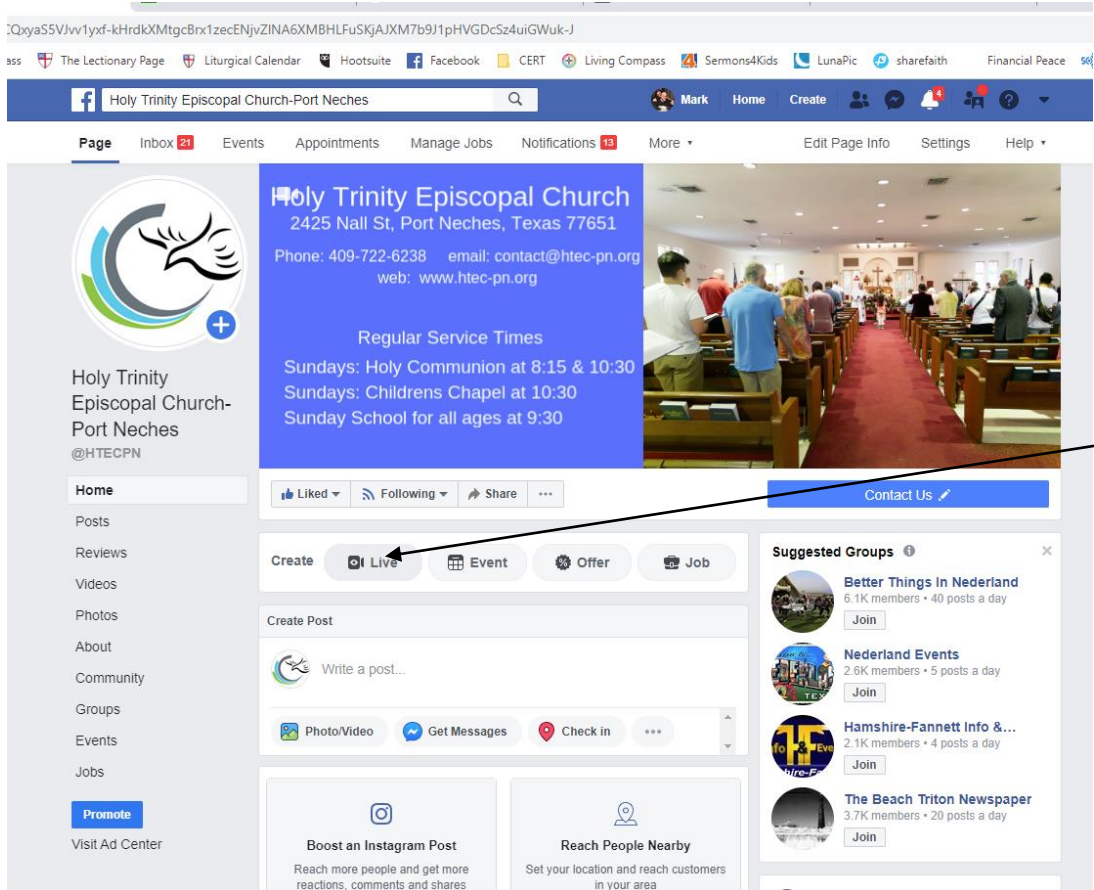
CQxyaS5VJvv1yxf-kHrdkXMtgcBrx1zecENjvZINA6XMBHLFuSKjAJXM7b9J1pHVGDcSz4uiGWuk-J

ass The Lectionary Page Liturgical Calendar Hootsuite Facebook CERT Living Compass Sermons4Kids LunaPic sharefaith Financial Peace

Holy Trinity Episcopal Church-Port Neches

Mark Home Create 4

Page Inbox 21 Events Appointments Manage Jobs Notifications 13 More Edit Page Info Settings Help

Holy Trinity Episcopal Church
2425 Nall St, Port Neches, Texas 77651
Phone: 409-722-6238 email: contact@htec-pn.org
web: www.htec-pn.org

Regular Service Times
Sundays: Holy Communion at 8:15 & 10:30
Sundays: Childrens Chapel at 10:30
Sunday School for all ages at 9:30

Holy Trinity Episcopal Church-Port Neches
@HTECPN

Home
Posts
Reviews
Videos
Photos
About
Community
Groups
Events
Jobs
Promote
Visit Ad Center

Liked Following Share ···

Contact Us

Create Live Event Offer Job

Create Post
Write a post...
Photo/Video Get Messages Check in ···

Boost an Instagram Post
Reach more people and get more reactions, comments and shares

Reach People Nearby
Set your location and reach customers in your area

Suggested Groups
Better Things In Nederland
6.1K members • 40 posts a day
Join
Nederland Events
2.6K members • 5 posts a day
Join
Hamshire-Fannett Info &...
2.1K members • 4 posts a day
Join
The Beach Triton Newspaper
3.7K members • 20 posts a day
Join